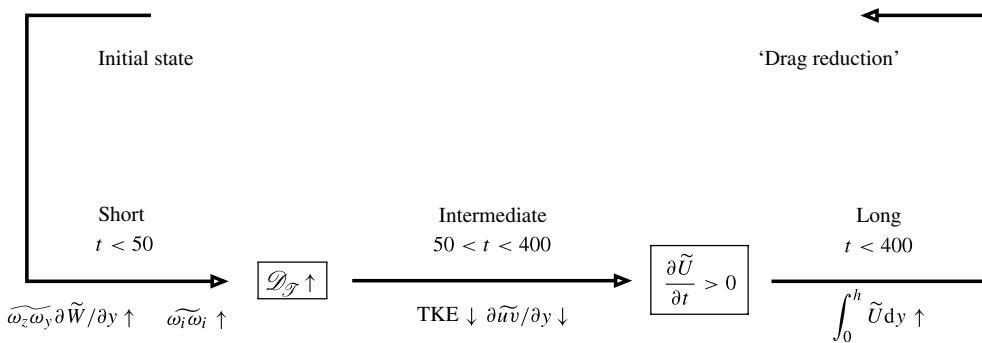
Initial state

'Drag reduction'

Short
$t < 50$

Intermediate
$50 < t < 400$

Long
$t < 400$

$\mathscr{D}_{\mathscr{T}} \uparrow$

$\frac{\partial \widetilde{U}}{\partial t} > 0$

$\widetilde{\omega_z \omega_y} \partial \widetilde{W} / \partial y \uparrow$ $\widetilde{\omega_i \omega_i} \uparrow$

TKE $\downarrow$ $\partial \widetilde{uv} / \partial y \downarrow$

$\int_0^h \widetilde{U} \mathrm{d}y \uparrow$